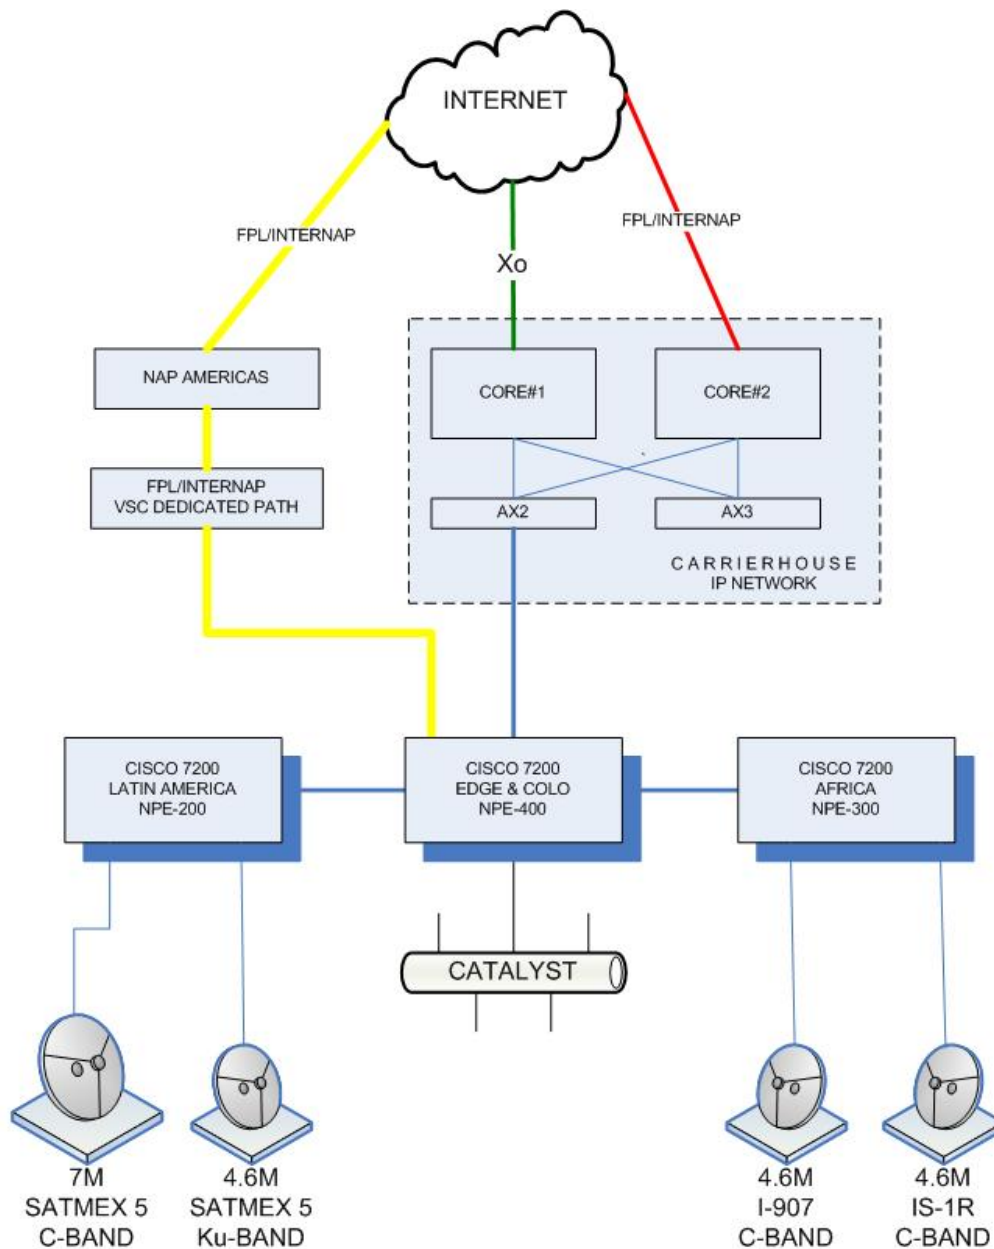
INTERNET

FPL/INTERNAP

Xo

FPL/INTERNAP

NAP AMERICAS

FPL/INTERNAP
VSC DEDICATED PATH

CORE#1

CORE#2

AX2

AX3

CARRIERHOUSE
IP NETWORK

CISCO 7200
LATIN AMERICA
NPE-200

CISCO 7200
EDGE & COLO
NPE-400

CISCO 7200
AFRICA
NPE-300

CATALYST

7M
SATMEX 5
C-BAND

4.6M
SATMEX 5
Ku-BAND

4.6M
I-907
C-BAND

4.6M
IS-1R
C-BAND